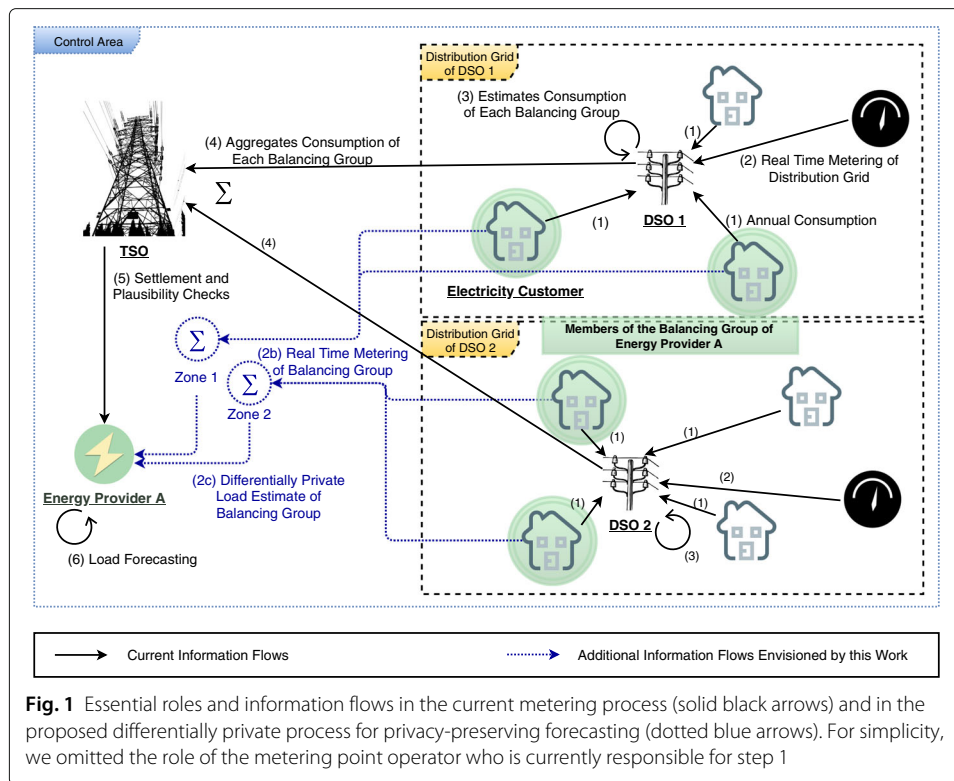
Control Area

Distribution Grid of DSO 1

(3) Estimates Consumption of Each Balancing Group

(1)

(4) Aggregates Consumption of Each Balancing Group

(2) Real Time Metering of Distribution Grid

$\Sigma$

(1)

DSO 1

(1) Annual Consumption

(4)

TSO

(5) Settlement and Plausibility Checks

Electricity Customer

Distribution Grid of DSO 2

Members of the Balancing Group of Energy Provider A

$\Sigma$

Zone 1

(2b) Real Time Metering of Balancing Group

$\Sigma$

Zone 2

(1)

(1)

(2)

Energy Provider A

(2c) Differentially Private Load Estimate of Balancing Group

(1)

(1)

DSO 2

(3)

(6) Load Forecasting

Current Information Flows

Additional Information Flows Envisioned by this Work

**Fig. 1** Essential roles and information flows in the current metering process (solid black arrows) and in the proposed differentially private process for privacy-preserving forecasting (dotted blue arrows). For simplicity, we omitted the role of the metering point operator who is currently responsible for step 1